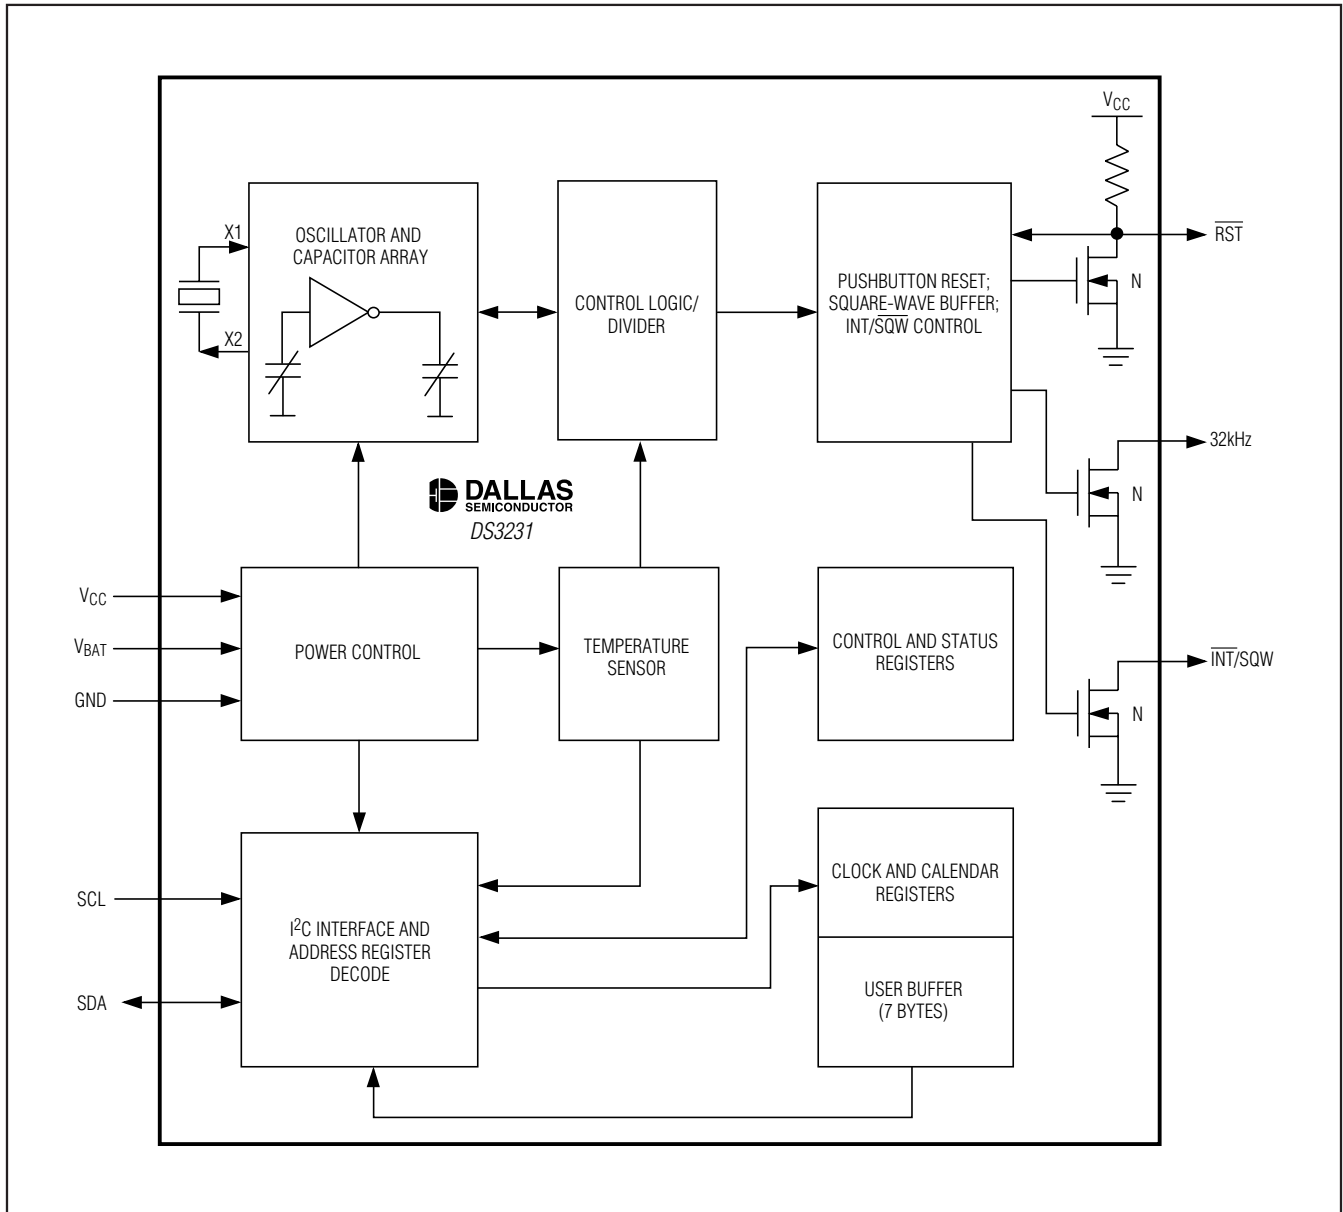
$V_{CC}$

X1

OSCILLATOR AND CAPACITOR ARRAY

X2

CONTROL LOGIC/ DIVIDER

PUSHBUTTON RESET; SQUARE-WAVE BUFFER; INT/$\overline{SQW}$ CONTROL

$\overline{RST}$

N

32kHz

N

DALLAS SEMICONDUCTOR

DS3231

$V_{CC}$

$V_{BAT}$

GND

POWER CONTROL

TEMPERATURE SENSOR

CONTROL AND STATUS REGISTERS

$\overline{INT}$/SQW

N

SCL

SDA

$I^2C$ INTERFACE AND ADDRESS REGISTER DECODE

CLOCK AND CALENDAR REGISTERS

USER BUFFER (7 BYTES)